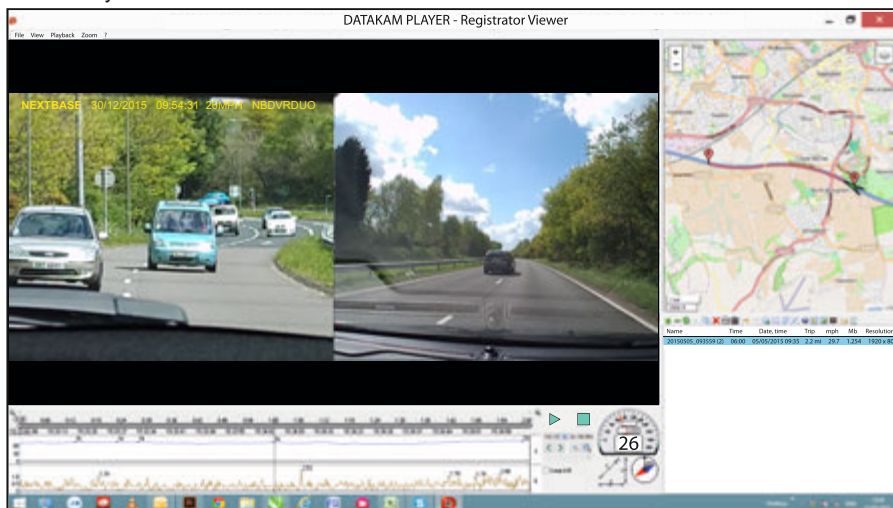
DATAKAM PLAYER - Registrator Viewer

File View Playback Zoom ?

NEXTBASE 30/12/2015 09:54:31 20MPH NBDVRDUO

| Name | Time | Date, time | Trip | mph | Mb | Resolution |
|---|---|---|---|---|---|---|
| 20150505_093559 (2) | 06:00 | 05/05/2015 09:35 | 2.2 mi | 29.7 | 1.254 | 1920 x 80 |

26